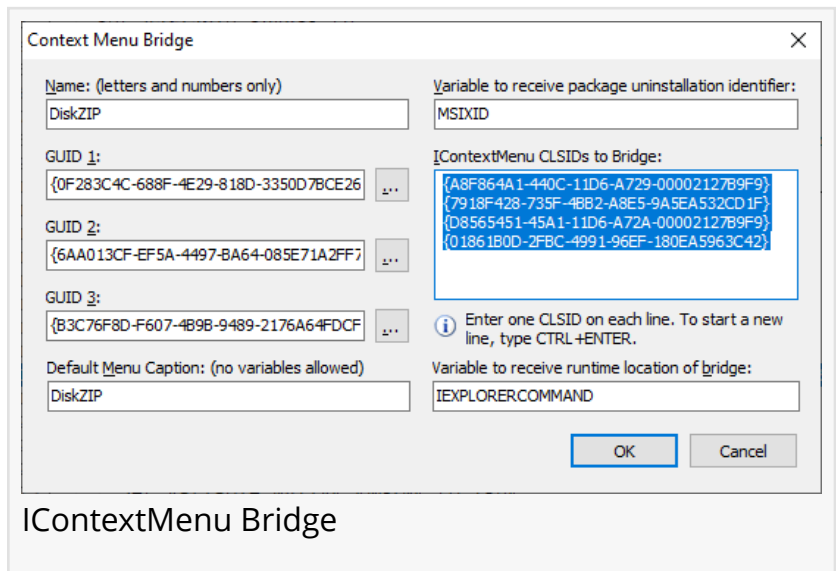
Context Menu Bridge

Name: (letters and numbers only)
DiskZIP

GUID 1:
{0F283C4C-688F-4E29-818D-3350D7BCE26
...

GUID 2:
{6AA013CF-EF5A-4497-BA64-085E71A2FF7
...

GUID 3:
{B3C76F8D-F607-4B9B-9489-2176A64FDCF
...

Default Menu Caption: (no variables allowed)
DiskZIP

Variable to receive package uninstallation identifier:
MSIXID

IContextMenu CLSIDs to Bridge:
{A8F864A1-440C-11D6-A729-00002127B9F9}
{7918F428-735F-4BB2-A8E5-9A5EA532CD1F}
{D8565451-45A1-11D6-A72A-00002127B9F9}
{01861B0D-2FBC-4991-96EF-180EA5963C42}

Enter one CLSID on each line. To start a new line, type CTRL+ENTER.

Variable to receive runtime location of bridge:
IEXPLORERCOMMAND

OK
Cancel

IContextMenu Bridge